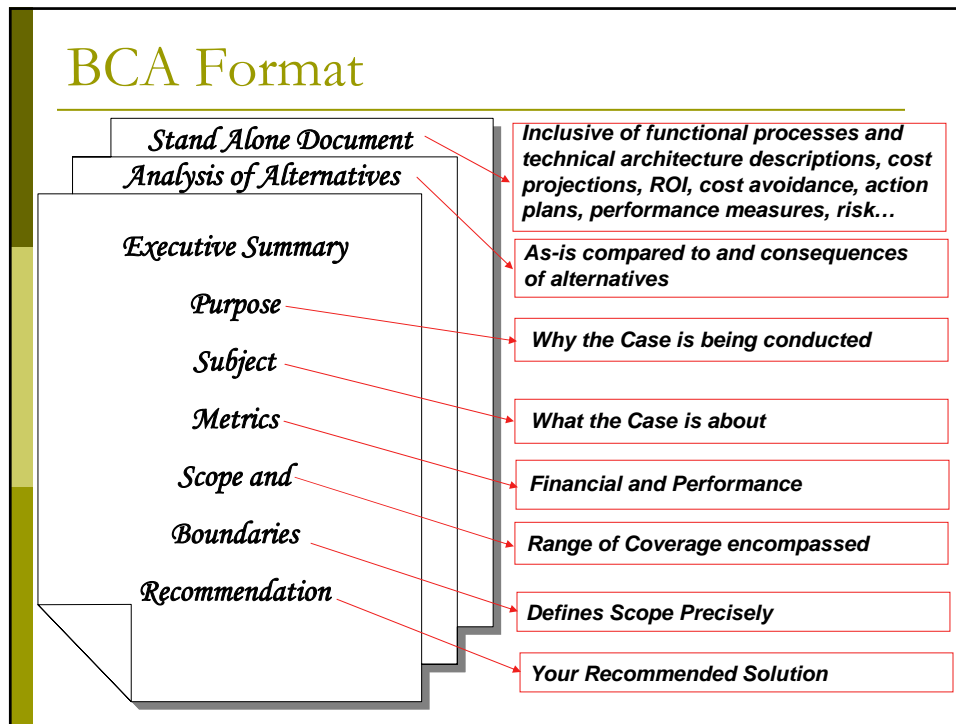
BCA Format

Stand Alone Document

Analysis of Alternatives

Executive Summary

Purpose

Subject

Metrics

Scope and

Boundaries

Recommendation

Inclusive of functional processes and technical architecture descriptions, cost projections, ROI, cost avoidance, action plans, performance measures, risk…

As-is compared to and consequences of alternatives

Why the Case is being conducted

What the Case is about

Financial and Performance

Range of Coverage encompassed

Defines Scope Precisely

Your Recommended Solution